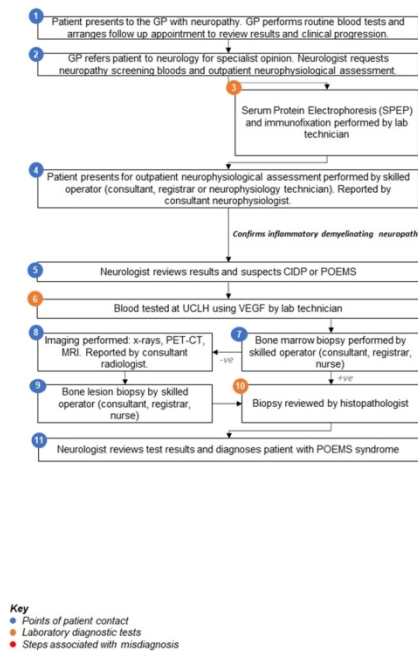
1
Patient presents to the GP with neuropathy. GP performs routine blood tests and arranges follow up appointment to review results and clinical progression.

2
GP refers patient to neurology for specialist opinion. Neurologist requests neuropathy screening bloods and outpatient neurophysiological assessment.

3
Serum Protein Electrophoresis (SPEP) and immunofixation performed by lab technician

4
Patient presents for outpatient neurophysiological assessment performed by skilled operator (consultant, registrar or neurophysiology technician). Reported by consultant neurophysiologist.

Confirms inflammatory demyelinating neuropath

5
Neurologist reviews results and suspects CIDP or POEMS

6
Blood tested at UCLH using VEGF by lab technician

8
Imaging performed: x-rays, PET-CT, MRI. Reported by consultant radiologist.

-ve

7
Bone marrow biopsy performed by skilled operator (consultant, registrar, nurse)

+ve

9
Bone lesion biopsy by skilled operator (consultant, registrar, nurse)

10
Biopsy reviewed by histopathologist

11
Neurologist reviews test results and diagnoses patient with POEMS syndrome

Key
Points of patient contact
Laboratory diagnostic tests
Steps associated with misdiagnosis